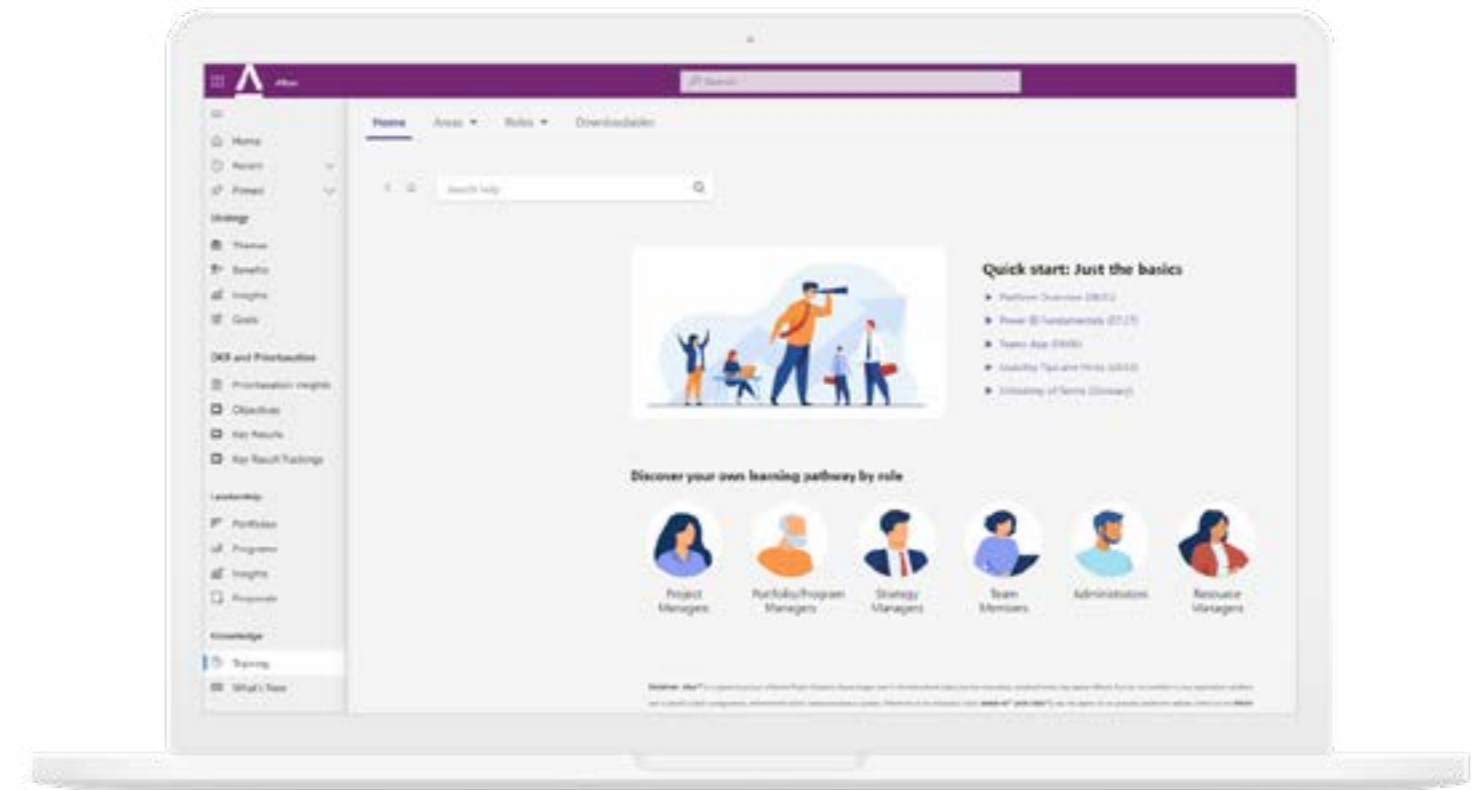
Home
Areas ▾
Roles ▾
Downloadables

Home
Recent
Pinned
Strategy
Themes
Benefits
Insights
Goals
OKR and Prioritization
Prioritization Insights
Objectives
Key Results
Key Result Trackings
Leadership
Portfolios
Programs
Insights
Proposals
Knowledge
Training
What's New

Search help

Quick start: Just the basics

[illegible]
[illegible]
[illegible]
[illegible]
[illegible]

Discover your own learning pathway by role

Project Managers
Portfolio/Program Managers
Strategy Managers
Team Members
Administrators
Resource Managers

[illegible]